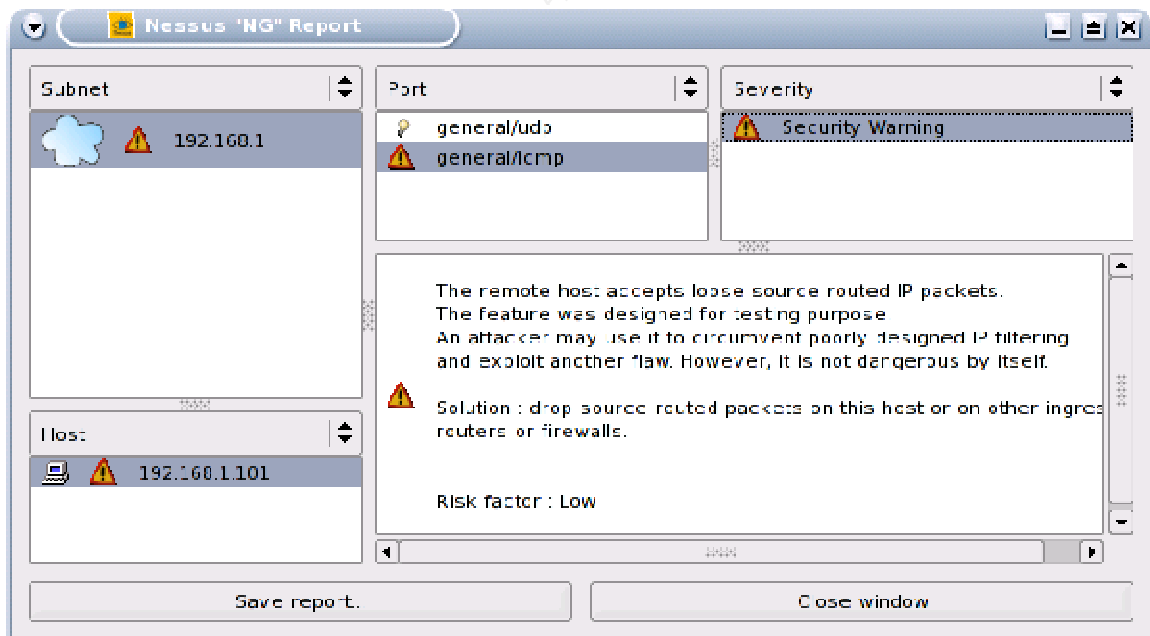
Nessus "NG" Report

Subnet

192.168.1

Host

192.168.1.101

Port

general/udp

general/icmp

Severity

Security Warning

The remote host accepts loose source routed IP packets.
The feature was designed for testing purpose
An attacker may use it to circumvent poorly designed IP filtering and exploit another flaw. However, it is not dangerous by itself.

Solution : drop source routed packets on this host or on other ingres routers or firewalls.

Risk factor : Low

Save report.

Close window